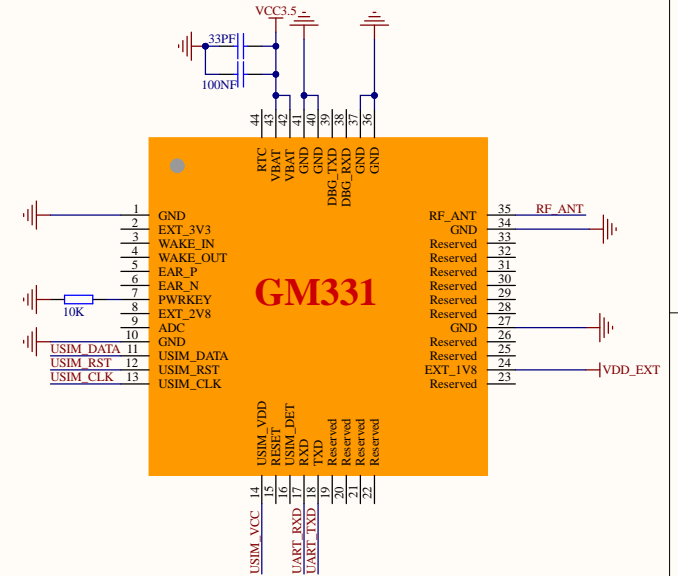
VCC3.5

33PF

100NF

44 43 42 41 40 39 38 37 36

RTC VBAT VBAT GND GND DBG_TXD DBG_RXD GND GND

1 GND
2 EXT_3V3
3 WAKE_IN
4 WAKE_OUT
5 EAR_P
6 EAR_N
7 PWRKEY
8 EXT_2V8
9 ADC
10 GND
11 USIM_DATA
12 USIM_RST
13 USIM_CLK

10K

USIM_DATA
USIM_RST
USIM_CLK

GM331

RF_ANT 35
GND 34
Reserved 33
Reserved 32
Reserved 31
Reserved 30
Reserved 29
Reserved 28
GND 27
Reserved 26
Reserved 25
EXT_1V8 24
Reserved 23

RF_ANT

VDD_EXT

USIM_VDD RESET USIM_DET RXD TXD Reserved Reserved Reserved Reserved

14 15 16 17 18 19 20 21 22

USIM_VCC

UART_RXD

UART_TXD